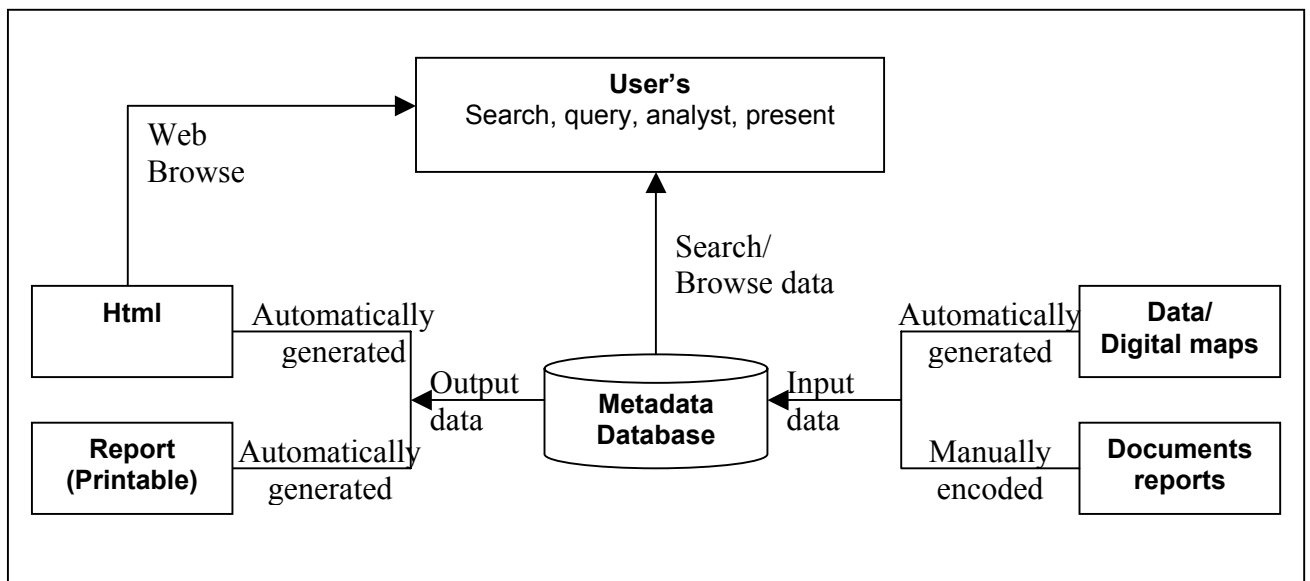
User's
Search, query, analyst, present

Web
Browse

Search/
Browse data

Html

Automatically
generated

Output
data

Metadata
Database

Input
data

Automatically
generated

Data/
Digital maps

Report
(Printable)

Automatically
generated

Manually
encoded

Documents
reports